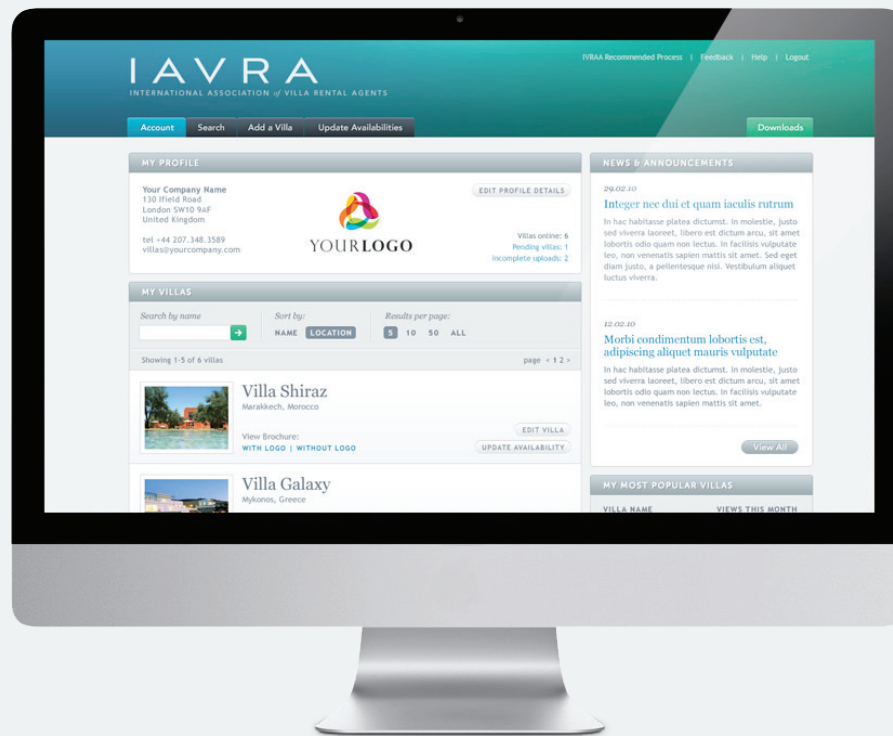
IAVRA
INTERNATIONAL ASSOCIATION of VILLA RENTAL AGENTS

IVRAA Recommended Process | Feedback | Help | Logout

Account Search Add a Villa Update Availabilities

Downloads

MY PROFILE

Your Company Name
130 Ifield Road
London SW10 9AF
United Kingdom

tel +44 207.348.3589
villas@yourcompany.com

YOURLOGO

EDIT PROFILE DETAILS

Villas online: 6
Pending villas: 1
Incomplete uploads: 2

MY VILLAS

Search by name

Sort by:
NAME LOCATION

Results per page:
5 10 50 ALL

Showing 1-5 of 6 villas

page < 1 2 >

Villa Shiraz
Marakkech, Morocco

View Brochure:
WITH LOGO | WITHOUT LOGO

EDIT VILLA
UPDATE AVAILABILITY

Villa Galaxy
Mykonos, Greece

NEWS & ANNOUNCEMENTS

29.02.10
Integer nec dui et quam iaculis rutrum

In hac habitasse platea dictumst. In molestie, justo sed viverra laoreet, libero est dictum arcu, sit amet lobortis odio quam non lectus. In facilisis vulputate leo, non venenatis sapien mattis sit amet. Sed eget diam justo, a pellentesque nisi. Vestibulum aliquet luctus viverra.

12.02.10
Morbi condimentum lobortis est, adipiscing aliquet mauris vulputate

In hac habitasse platea dictumst. In molestie, justo sed viverra laoreet, libero est dictum arcu, sit amet lobortis odio quam non lectus. In facilisis vulputate leo, non venenatis sapien mattis sit amet.

View All

MY MOST POPULAR VILLAS

VILLA NAME
VIEWS THIS MONTH